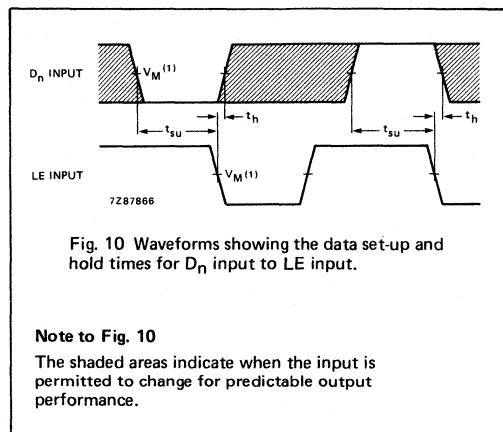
$D_n$ INPUT

$V_M$ $^{(1)}$

$t_{su}$

$t_h$

$t_{su}$

$t_h$

LE INPUT

$V_M$ $^{(1)}$

7Z87866

Fig. 10 Waveforms showing the data set-up and hold times for $D_n$ input to LE input.

Note to Fig. 10

The shaded areas indicate when the input is permitted to change for predictable output performance.